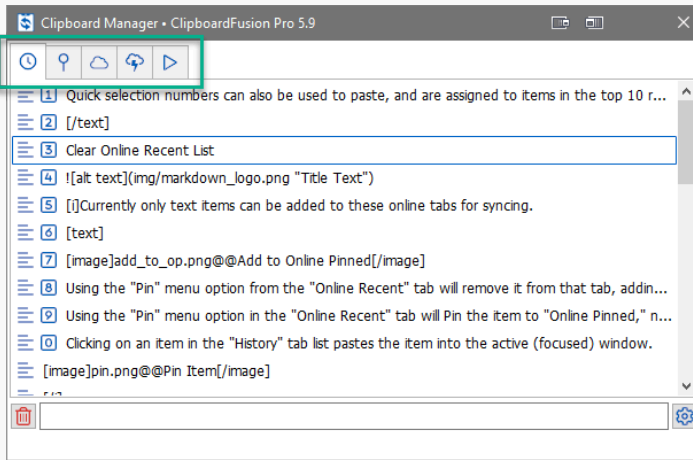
Clipboard Manager • ClipboardFusion Pro 5.9

1 Quick selection numbers can also be used to paste, and are assigned to items in the top 10 r...
2 [/text]
3 Clear Online Recent List
4 ![alt text](img/markdown_logo.png "Title Text")
5 [i]Currently only text items can be added to these online tabs for syncing.
6 [text]
7 [image]add_to_op.png@@Add to Online Pinned[/image]
8 Using the "Pin" menu option from the "Online Recent" tab will remove it from that tab, addin...
9 Using the "Pin" menu option in the "Online Recent" tab will Pin the item to "Online Pinned," n...
0 Clicking on an item in the "History" tab list pastes the item into the active (focused) window.
[image]pin.png@@Pin Item[/image]
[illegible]